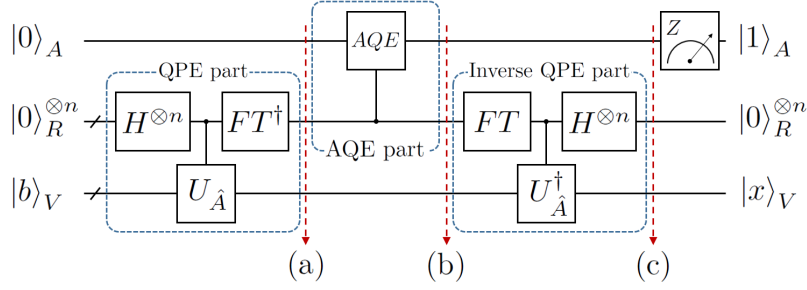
$|0\rangle_A$

$|0\rangle_R^{\otimes n}$

$|b\rangle_V$

QPE part

$H^{\otimes n}$

$FT^\dagger$

$U_{\hat{A}}$

$AQE$

AQE part

Inverse QPE part

$FT$

$H^{\otimes n}$

$U_{\hat{A}}^\dagger$

$Z$

$|1\rangle_A$

$|0\rangle_R^{\otimes n}$

$|x\rangle_V$

(a)

(b)

(c)